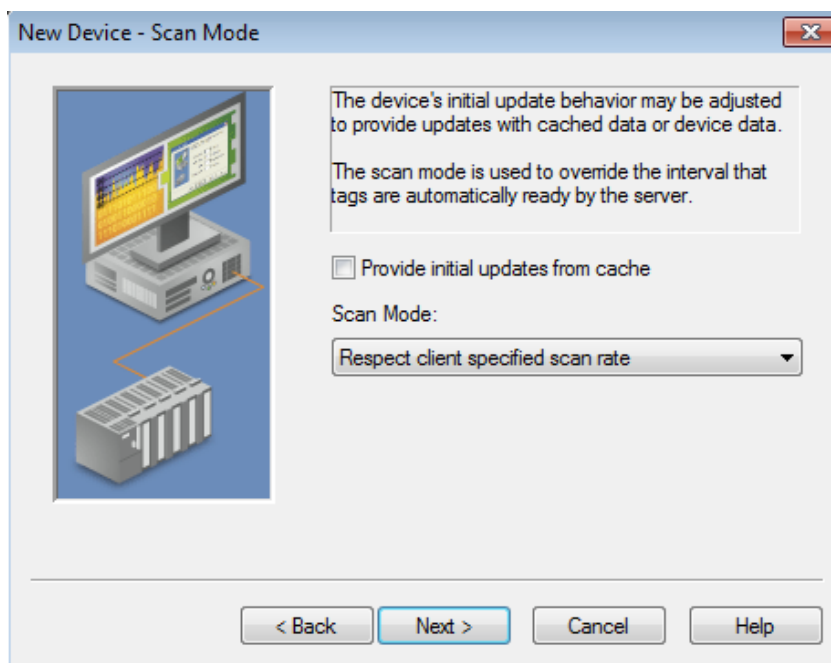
New Device - Scan Mode

The device's initial update behavior may be adjusted to provide updates with cached data or device data.

The scan mode is used to override the interval that tags are automatically ready by the server.

Provide initial updates from cache

Scan Mode:

Respect client specified scan rate

< Back Next > Cancel Help